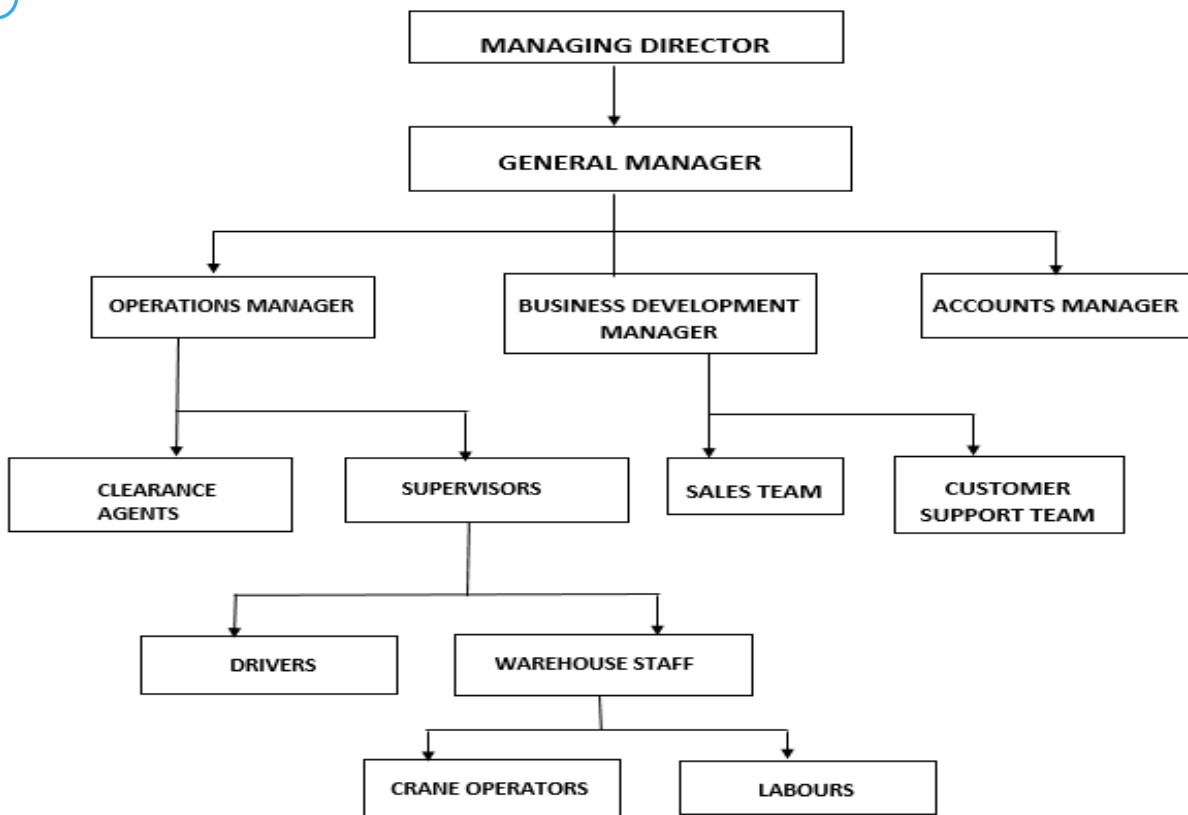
MANAGING DIRECTOR

GENERAL MANAGER

OPERATIONS MANAGER

BUSINESS DEVELOPMENT MANAGER

ACCOUNTS MANAGER

CLEARANCE AGENTS

SUPERVISORS

SALES TEAM

CUSTOMER SUPPORT TEAM

DRIVERS

WAREHOUSE STAFF

CRANE OPERATORS

LABOURS